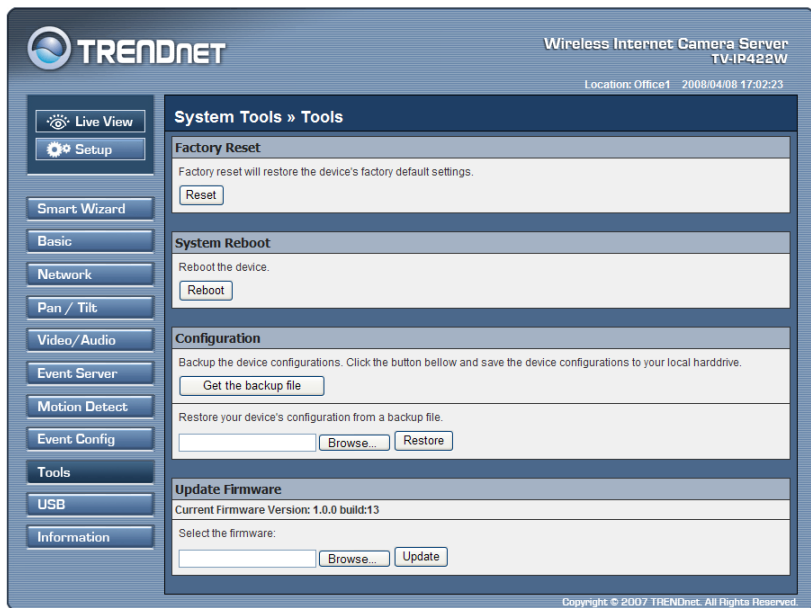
TRENDNET

Wireless Internet Camera Server
TV-IP422W

Location: Office1 2008/04/08 17:02:23

Live View
Setup

Smart Wizard
Basic
Network
Pan / Tilt
Video/Audio
Event Server
Motion Detect
Event Config
Tools
USB
Information

System Tools » Tools

Factory Reset

Factory reset will restore the device's factory default settings.

Reset

System Reboot

Reboot the device.

Reboot

Configuration

Backup the device configurations. Click the button bellow and save the device configurations to your local harddrive.

Get the backup file

Restore your device's configuration from a backup file.

Browse... Restore

Update Firmware

Current Firmware Version: 1.0.0 build:13

Select the firmware:

Browse... Update

Copyright © 2007 TRENDnet. All Rights Reserved.